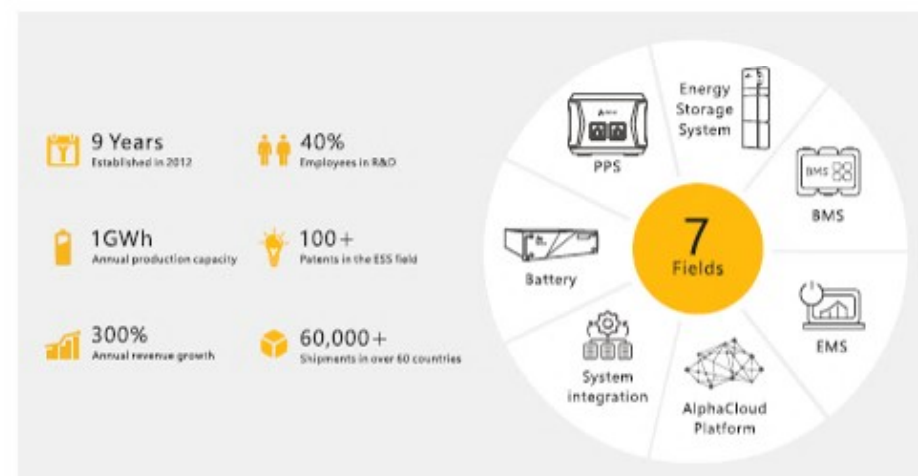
9 Years
Established in 2012

40%
Employees in R&D

1GWh
Annual production capacity

100+
Patents in the ESS field

300%
Annual revenue growth

60,000+
Shipments in over 60 countries

PPS

Energy Storage System

BMS

BMS

EMS

AlphaCloud Platform

System integration

Battery

7
Fields